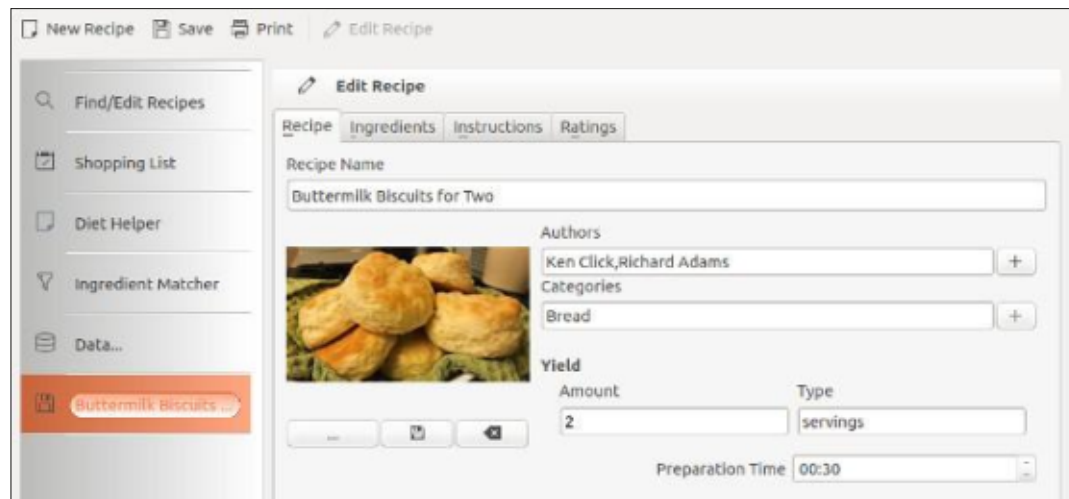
New Recipe Save Print Edit Recipe

Find/Edit Recipes

Shopping List

Diet Helper

Ingredient Matcher

Data...

Buttermilk Biscuits ...

Edit Recipe

Recipe Ingredients Instructions Ratings

Recipe Name

Buttermilk Biscuits for Two

Authors

Ken Click,Richard Adams +

Categories

Bread +

...

Yield

Amount Type

2 servings

Preparation Time 00:30